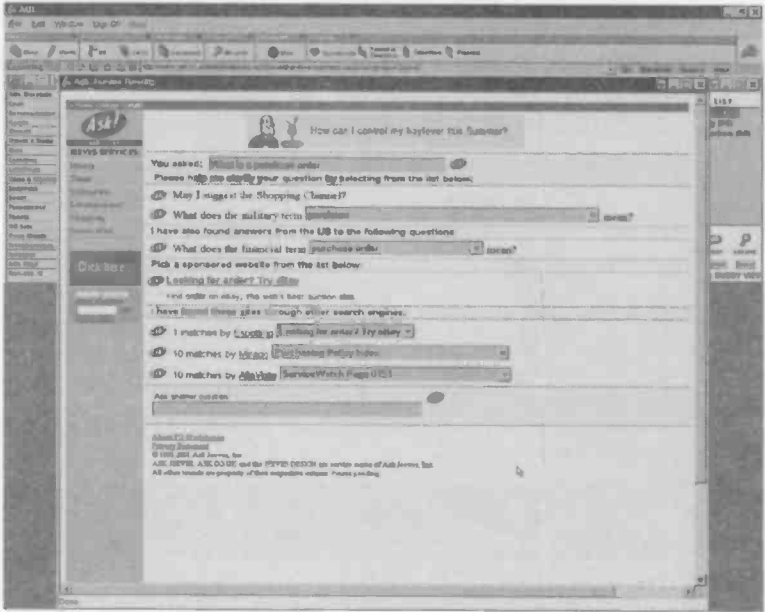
AOL

Ask Jeeves

Ask!

How can I control my hayfever this Summer?

You asked: What is a purchase order

Please help me clarify your question by selecting from the list below:

May I suggest the Shopping Channel?

What does the military term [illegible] mean?

I have also found answers from the US to the following questions

What does the financial term purchase order mean?

Pick a sponsored website from the list below

Looking for order? Try eBay

Find order on eBay, the world's best auction site

I have found these sites through other search engines.

1 matches by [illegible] Looking for order? Try ebay

10 matches by Mirago Purchasing Policy Index

10 matches by AltaVista ServiceWatch Page 0153

Ask another question

Click here

Done